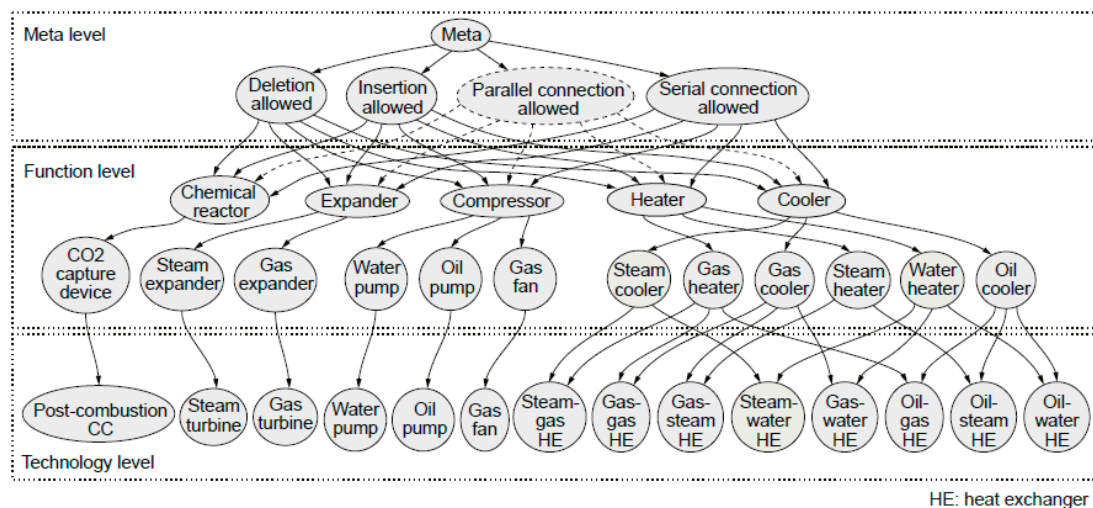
Meta level

Meta

Deletion allowed

Insertion allowed

Parallel connection allowed

Serial connection allowed

Function level

Chemical reactor

Expander

Compressor

Heater

Cooler

CO2 capture device

Steam expander

Gas expander

Water pump

Oil pump

Gas fan

Steam cooler

Gas heater

Gas cooler

Steam heater

Water heater

Oil cooler

Post-combustion CC

Steam turbine

Gas turbine

Water pump

Oil pump

Gas fan

Steam-gas HE

Gas-gas HE

Gas-steam HE

Steam-water HE

Gas-water HE

Oil-gas HE

Oil-steam HE

Oil-water HE

Technology level

HE: heat exchanger